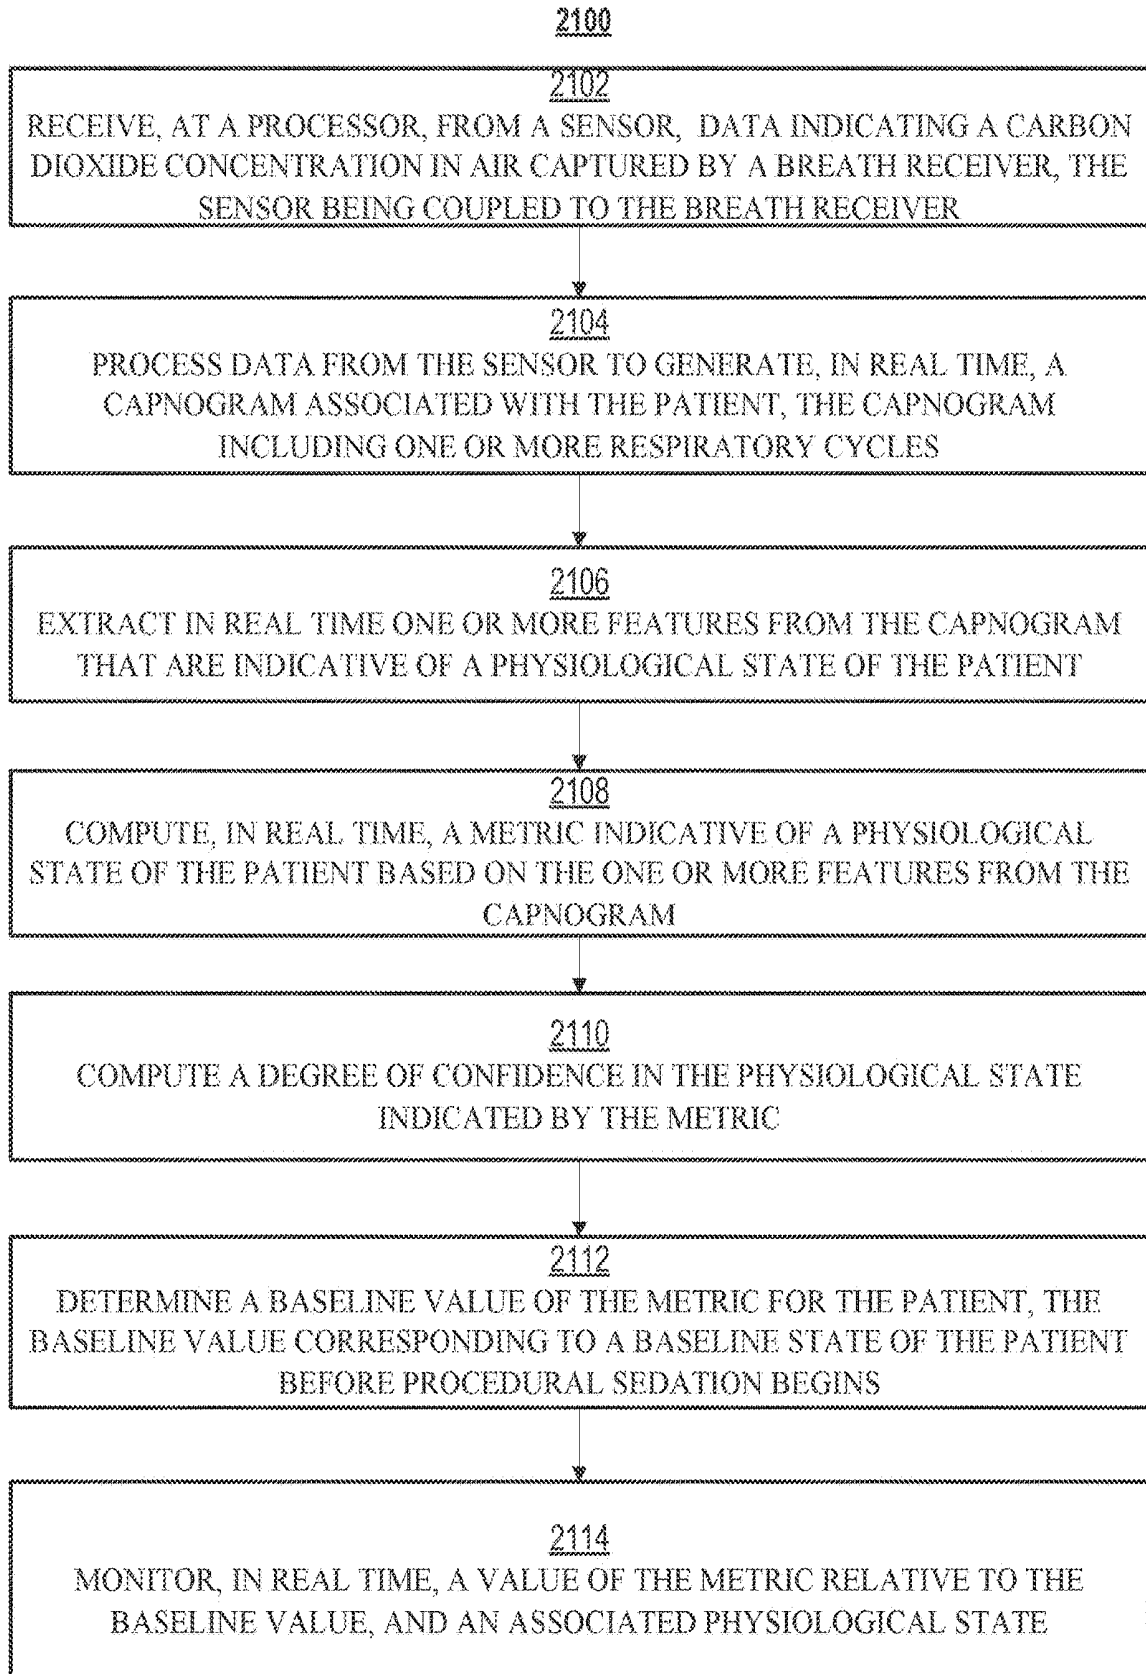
2100

2102
RECEIVE, AT A PROCESSOR, FROM A SENSOR, DATA INDICATING A CARBON DIOXIDE CONCENTRATION IN AIR CAPTURED BY A BREATH RECEIVER, THE SENSOR BEING COUPLED TO THE BREATH RECEIVER

2104
PROCESS DATA FROM THE SENSOR TO GENERATE, IN REAL TIME, A CAPNOGRAM ASSOCIATED WITH THE PATIENT, THE CAPNOGRAM INCLUDING ONE OR MORE RESPIRATORY CYCLES

2106
EXTRACT IN REAL TIME ONE OR MORE FEATURES FROM THE CAPNOGRAM THAT ARE INDICATIVE OF A PHYSIOLOGICAL STATE OF THE PATIENT

2108
COMPUTE, IN REAL TIME, A METRIC INDICATIVE OF A PHYSIOLOGICAL STATE OF THE PATIENT BASED ON THE ONE OR MORE FEATURES FROM THE CAPNOGRAM

2110
COMPUTE A DEGREE OF CONFIDENCE IN THE PHYSIOLOGICAL STATE INDICATED BY THE METRIC

2112
DETERMINE A BASELINE VALUE OF THE METRIC FOR THE PATIENT, THE BASELINE VALUE CORRESPONDING TO A BASELINE STATE OF THE PATIENT BEFORE PROCEDURAL SEDATION BEGINS

2114
MONITOR, IN REAL TIME, A VALUE OF THE METRIC RELATIVE TO THE BASELINE VALUE, AND AN ASSOCIATED PHYSIOLOGICAL STATE